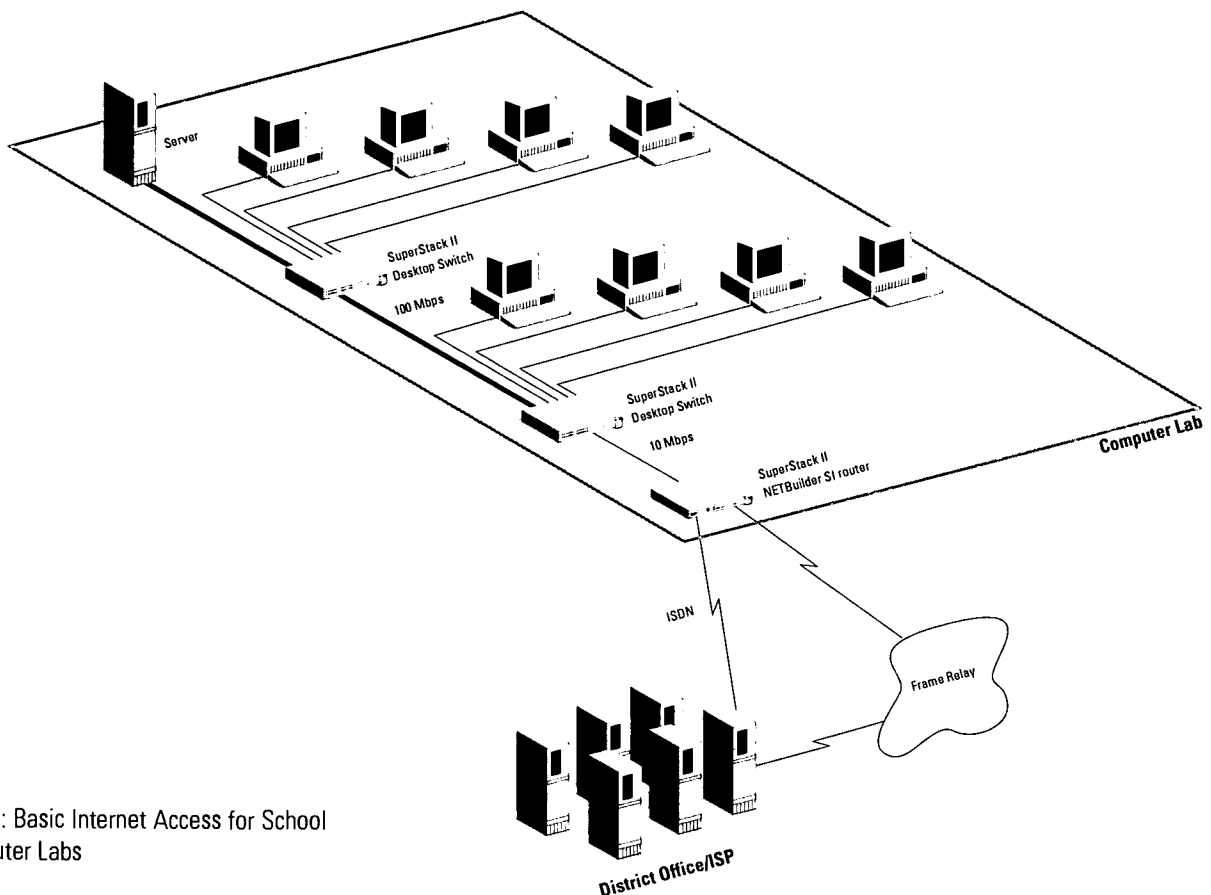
Server

SuperStack II Desktop Switch

100 Mbps

SuperStack II Desktop Switch

10 Mbps

Computer Lab

SuperStack II NETBuilder SI router

ISDN

Frame Relay

District Office/ISP

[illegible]: Basic Internet Access for School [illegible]uter Labs